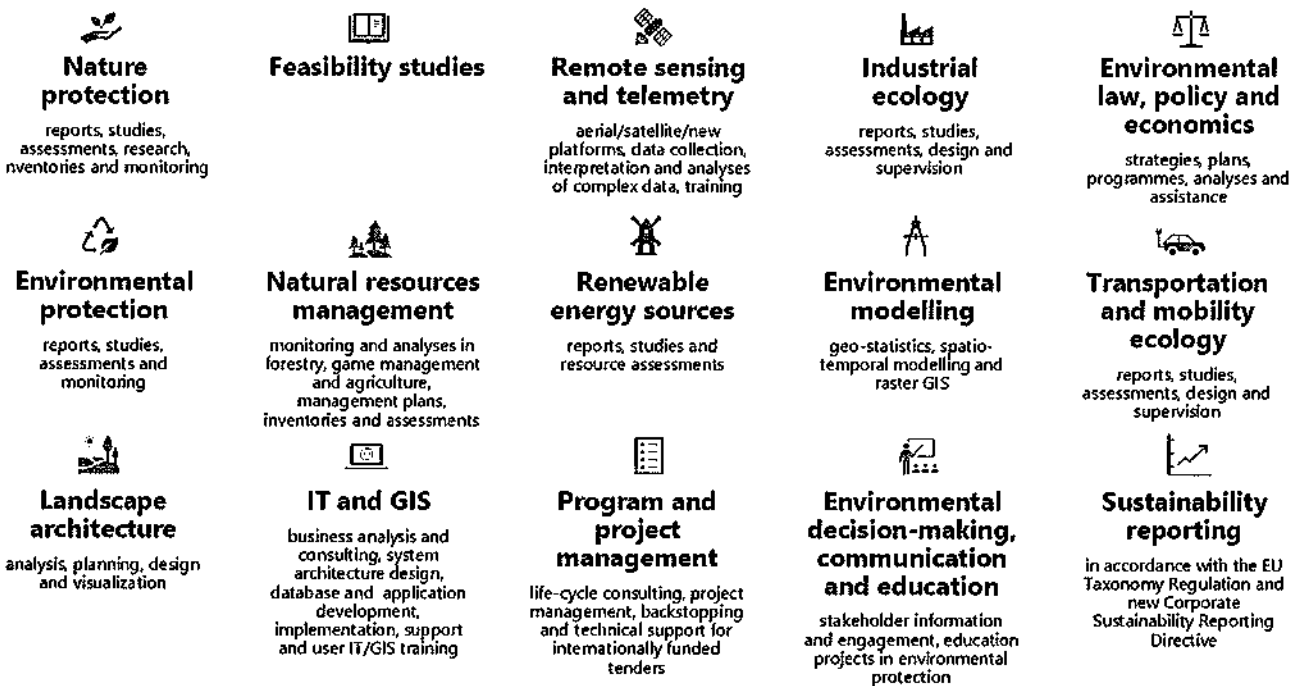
Nature protection
reports, studies, assessments, research, nventories and monitoring

Feasibility studies

Remote sensing and telemetry
aerial/satellite/new platforms, data collection, interpretation and analyses of complex data, training

Industrial ecology
reports, studies, assessments, design and supervision

Environmental law, policy and economics
strategies, plans, programmes, analyses and assistance

Environmental protection
reports, studies, assessments and monitoring

Natural resources management
monitoring and analyses in forestry, game management and agriculture, management plans, inventories and assessments

Renewable energy sources
reports, studies and resource assessments

Environmental modelling
geo-statistics, spatio-temporal modelling and raster GIS

Transportation and mobility ecology
reports, studies, assessments, design and supervision

Landscape architecture
analysis, planning, design and visualization

IT and GIS
business analysis and consulting, system architecture design, database and application development, implementation, support and user IT/GIS training

Program and project management
life-cycle consulting, project management, backstopping and technical support for internationally funded tenders

Environmental decision-making, communication and education
stakeholder information and engagement, education projects in environmental protection

Sustainability reporting
in accordance with the EU Taxonomy Regulation and new Corporate Sustainability Reporting Directive